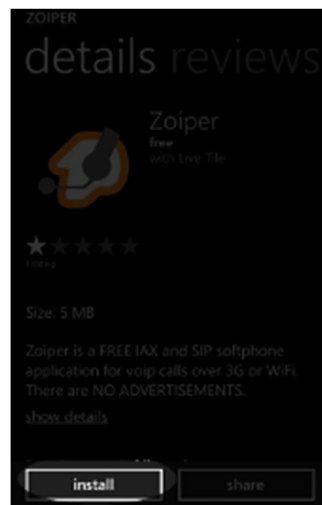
ZOIPER

details reviews

Zoiper
free
with Live Tile

1 rating

Size: 5 MB

Zoiper is a FREE IAX and SIP softphone application for voip calls over 3G or WiFi. There are NO ADVERTISEMENTS.

show details

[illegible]

install share